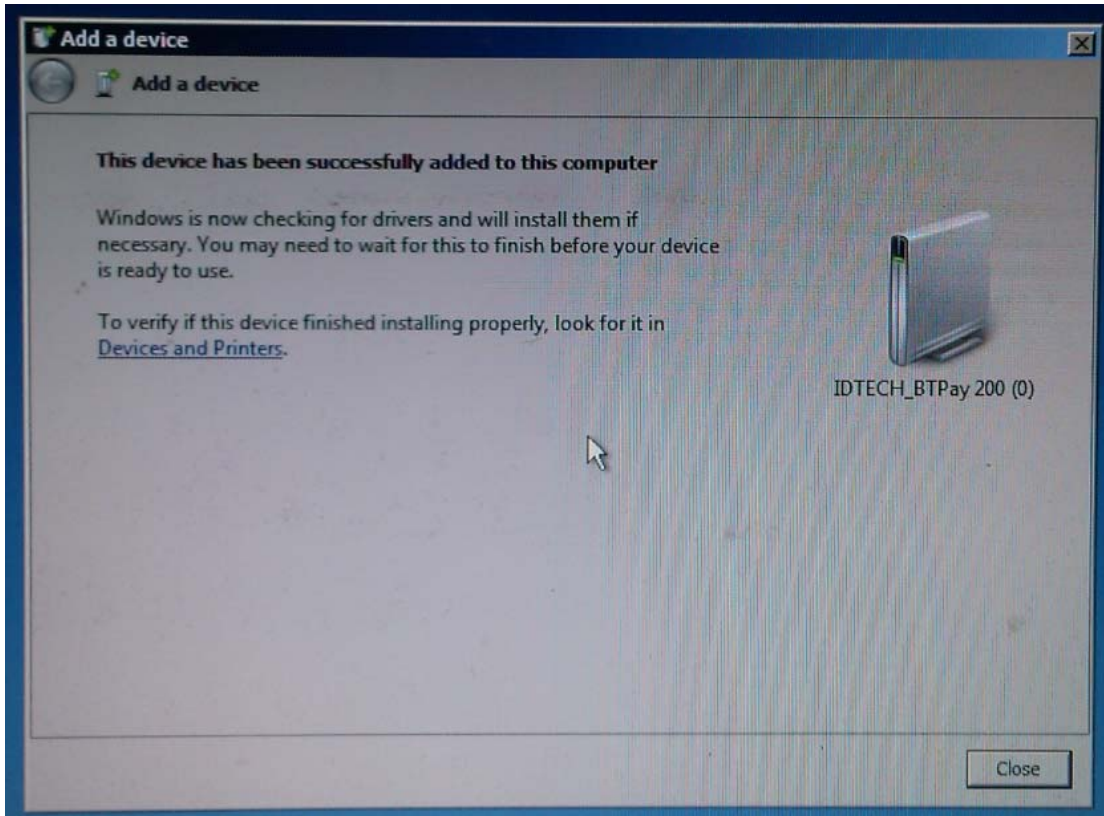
Add a device

Add a device

This device has been successfully added to this computer

Windows is now checking for drivers and will install them if necessary. You may need to wait for this to finish before your device is ready to use.

To verify if this device finished installing properly, look for it in Devices and Printers.

IDTECH_BTPay 200 (0)

Close